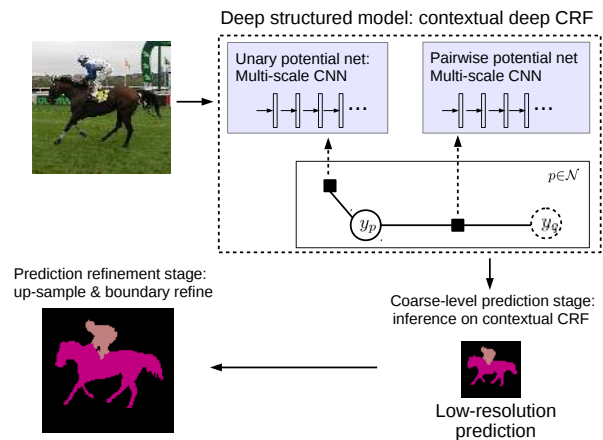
Deep structured model: contextual deep CRF

Unary potential net: Multi-scale CNN

Pairwise potential net Multi-scale CNN

$p \in \mathcal{N}$

$y_p$

$y_q$

Prediction refinement stage: up-sample & boundary refine

Coarse-level prediction stage: inference on contextual CRF

Low-resolution prediction